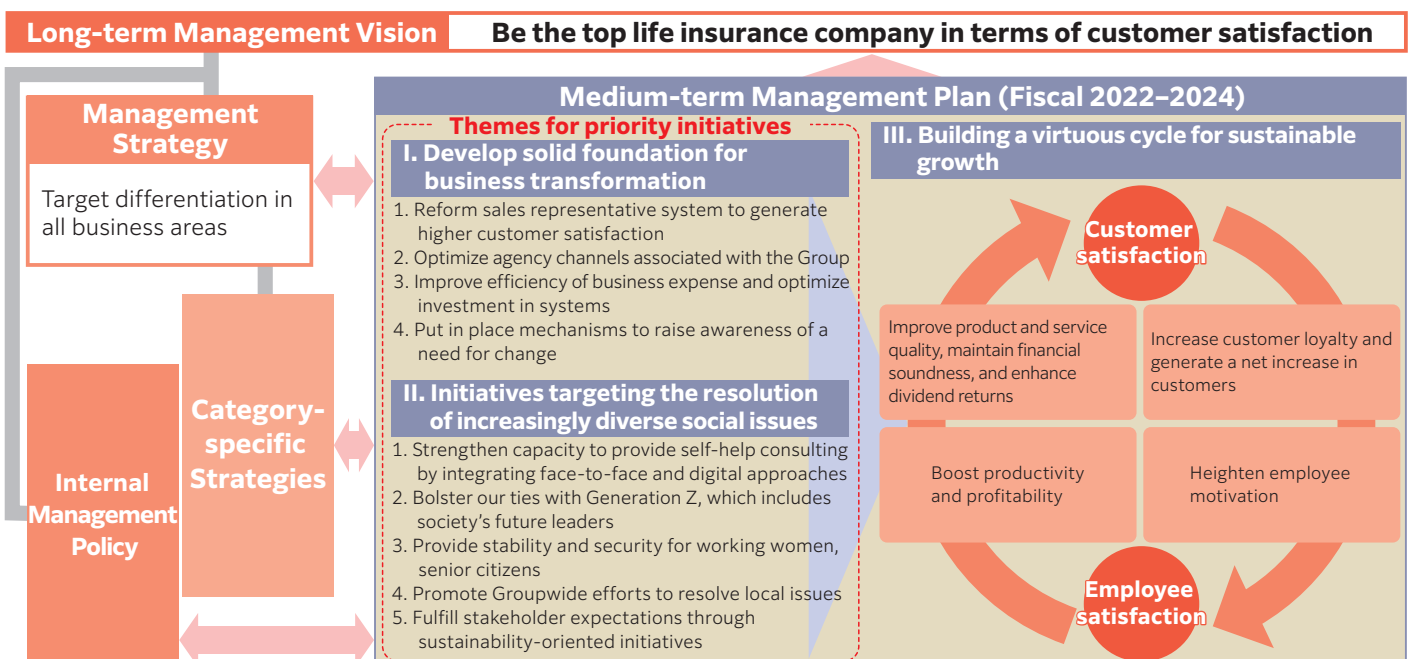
Long-term Management Vision

Be the top life insurance company in terms of customer satisfaction

Management Strategy

Target differentiation in all business areas

Internal Management Policy

Category-specific Strategies

Medium-term Management Plan (Fiscal 2022–2024)

Themes for priority initiatives

I. Develop solid foundation for business transformation

1. Reform sales representative system to generate higher customer satisfaction
2. Optimize agency channels associated with the Group
3. Improve efficiency of business expense and optimize investment in systems
4. Put in place mechanisms to raise awareness of a need for change

II. Initiatives targeting the resolution of increasingly diverse social issues

1. Strengthen capacity to provide self-help consulting by integrating face-to-face and digital approaches
2. Bolster our ties with Generation Z, which includes society's future leaders
3. Provide stability and security for working women, senior citizens
4. Promote Groupwide efforts to resolve local issues
5. Fulfill stakeholder expectations through sustainability-oriented initiatives

III. Building a virtuous cycle for sustainable growth

Customer satisfaction

Improve product and service quality, maintain financial soundness, and enhance dividend returns

Increase customer loyalty and generate a net increase in customers

Boost productivity and profitability

Heighten employee motivation

Employee satisfaction